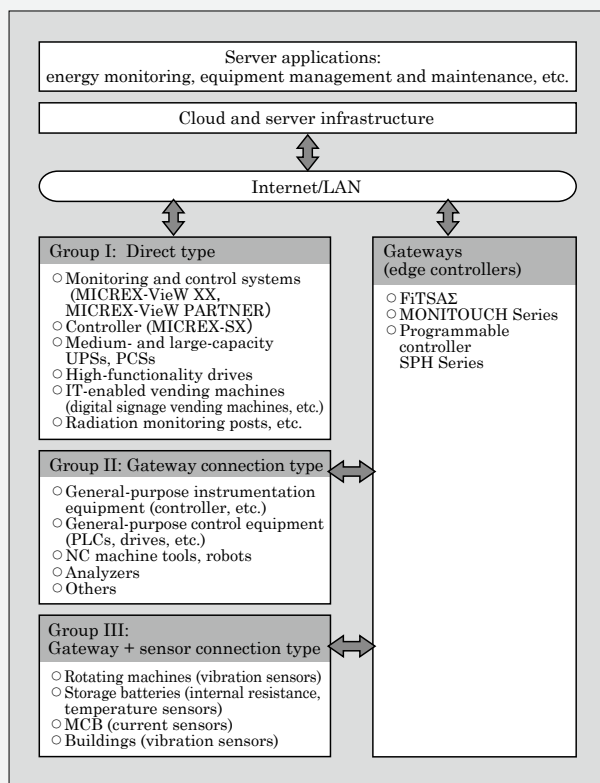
Server applications:
energy monitoring, equipment management and maintenance, etc.

Cloud and server infrastructure

Internet/LAN

Group I: Direct type

○ Monitoring and control systems (MICREX-VieW XX, MICREX-VieW PARTNER)
○ Controller (MICREX-SX)
○ Medium- and large-capacity UPSs, PCSs
○ High-functionality drives
○ IT-enabled vending machines (digital signage vending machines, etc.)
○ Radiation monitoring posts, etc.

Group II: Gateway connection type

○ General-purpose instrumentation equipment (controller, etc.)
○ General-purpose control equipment (PLCs, drives, etc.)
○ NC machine tools, robots
○ Analyzers
○ Others

Group III:
Gateway + sensor connection type

○ Rotating machines (vibration sensors)
○ Storage batteries (internal resistance, temperature sensors)
○ MCB (current sensors)
○ Buildings (vibration sensors)

Gateways (edge controllers)

○ FiTSAΣ
○ MONITOUCH Series
○ Programmable controller SPH Series